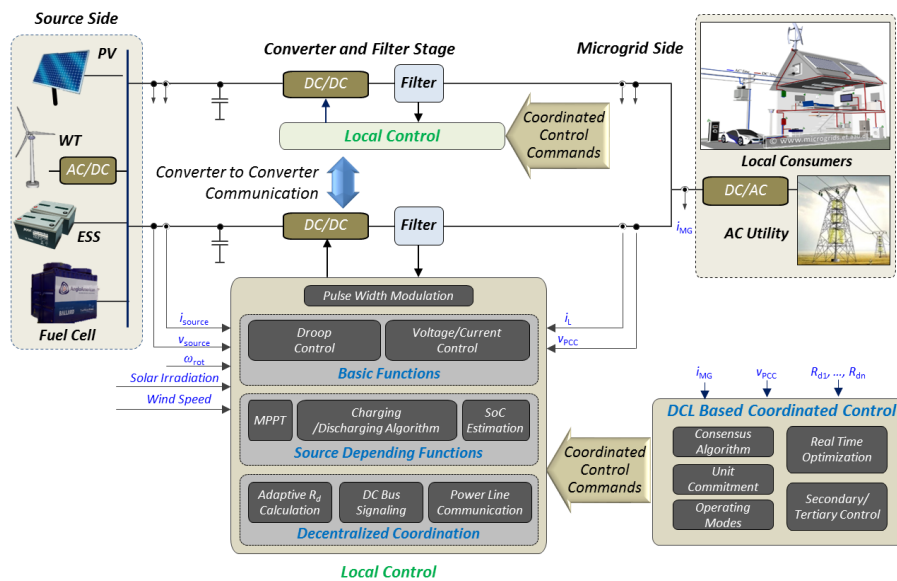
Source Side

PV

WT

AC/DC

ESS

Fuel Cell

Converter and Filter Stage

Microgrid Side

DC/DC

Filter

Local Control

Coordinated Control Commands

Converter to Converter Communication

DC/DC

Filter

© www.microgrids.et.aau.dk

Local Consumers

DC/AC

$i_{MG}$

AC Utility

Pulse Width Modulation

$i_{source}$

$v_{source}$

$\omega_{rot}$

Solar Irradiation

Wind Speed

Droop Control

Voltage/Current Control

$i_L$

$v_{PCC}$

Basic Functions

MPPT

Charging /Discharging Algorithm

SoC Estimation

Source Depending Functions

Adaptive $R_d$ Calculation

DC Bus Signaling

Power Line Communication

Decentralized Coordination

Local Control

Coordinated Control Commands

$i_{MG}$

$v_{PCC}$

$R_{d1}, ..., R_{dn}$

DCL Based Coordinated Control

Consensus Algorithm

Real Time Optimization

Unit Commitment

Operating Modes

Secondary/ Tertiary Control